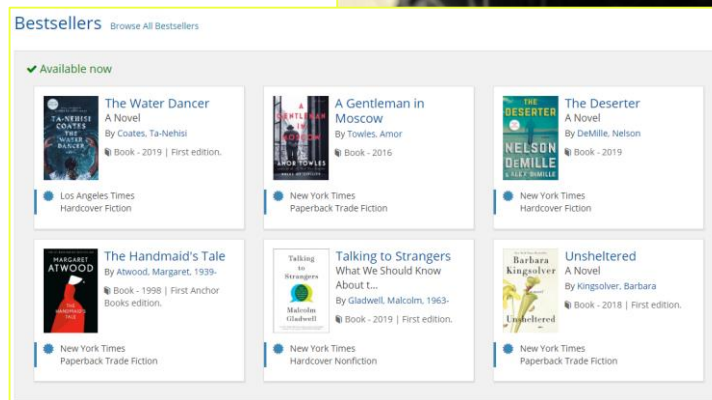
Bestsellers Browse All Bestsellers

Available now

TA-NEHISI COATES THE WATER DANCER

The Water Dancer
A Novel
By Coates, Ta-Nehisi
Book - 2019 | First edition.

Los Angeles Times
Hardcover Fiction

A GENTLEMAN IN MOSCOW AMOR TOWLES

A Gentleman in Moscow
By Towles, Amor
Book - 2016

New York Times
Paperback Trade Fiction

THE DESERTER NELSON DEMILLE & ALEX DEMILLE

The Deserter
A Novel
By DeMille, Nelson
Book - 2019

New York Times
Hardcover Fiction

MARGARET ATWOOD THE HANDMAID'S TALE

The Handmaid's Tale
By Atwood, Margaret, 1939-
Book - 1998 | First Anchor Books edition.

New York Times
Paperback Trade Fiction

Talking to Strangers Malcolm Gladwell

Talking to Strangers
What We Should Know About t...
By Gladwell, Malcolm, 1963-
Book - 2019 | First edition.

New York Times
Hardcover Nonfiction

Barbara Kingsolver Unsheltered

Unsheltered
A Novel
By Kingsolver, Barbara
Book - 2018 | First edition.

New York Times
Paperback Trade Fiction